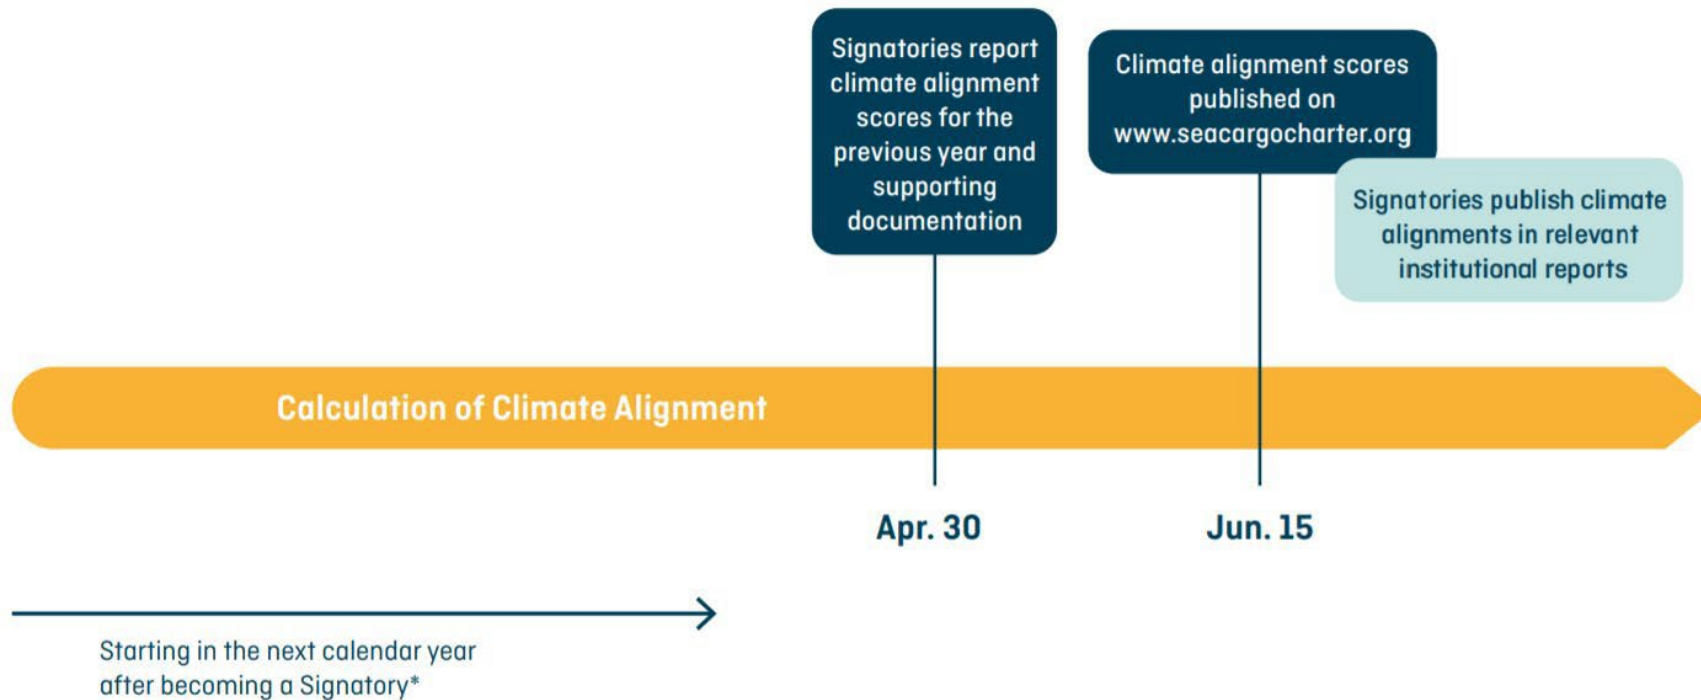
Signatories report climate alignment scores for the previous year and supporting documentation

Climate alignment scores published on www.seacargocharter.org

Signatories publish climate alignments in relevant institutional reports

Calculation of Climate Alignment

Apr. 30

Jun. 15

Starting in the next calendar year after becoming a Signatory*